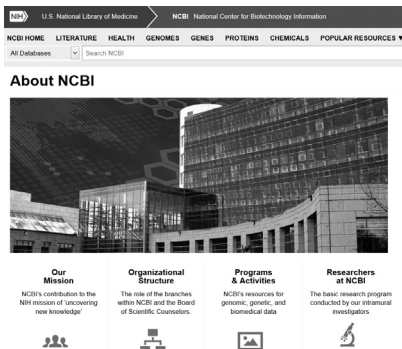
NIH U.S. National Library of Medicine NCBI National Center for Biotechnology Information

NCBI HOME LITERATURE HEALTH GENOMES GENES PROTEINS CHEMICALS POPULAR RESOURCES ▼

All Databases Search NCBI

About NCBI

Our Mission
NCBI's contribution to the NIH mission of 'uncovering new knowledge'

Organizational Structure
The role of the branches within NCBI and the Board of Scientific Counselors.

Programs & Activities
NCBI's resources for genomic, genetic, and biomedical data

Researchers at NCBI
The basic research program conducted by our intramural investigators